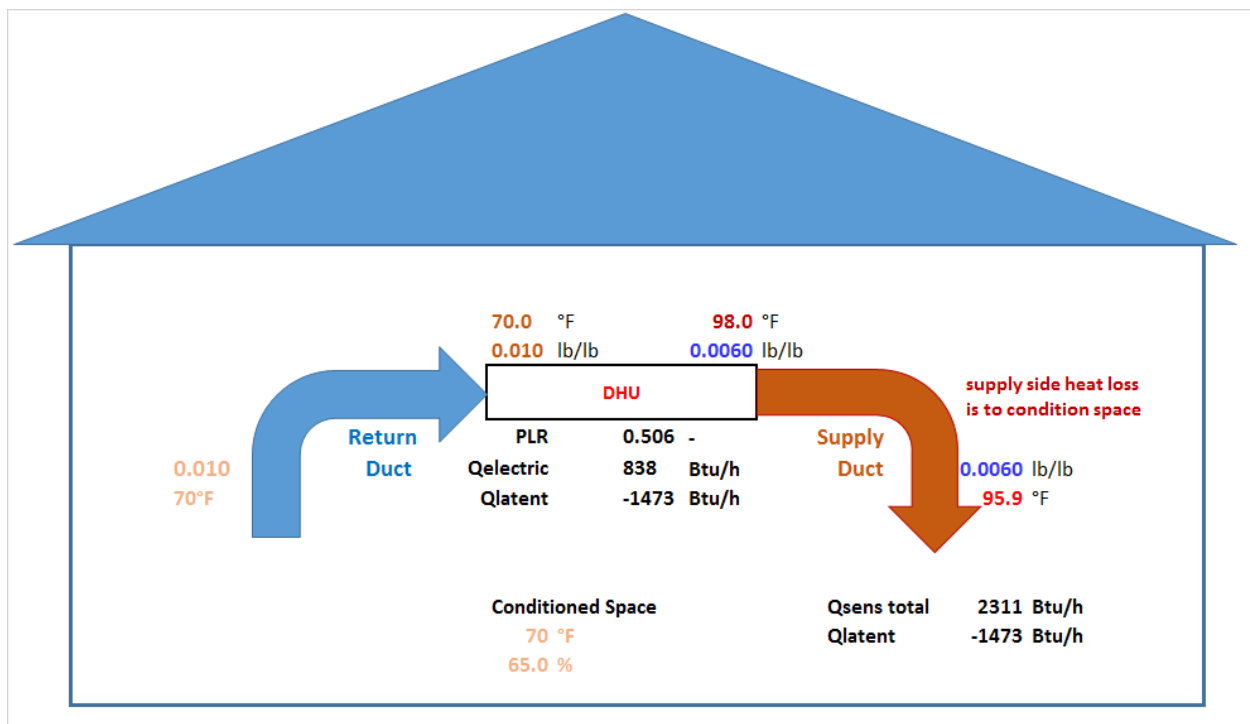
70.0 °F
0.010 lb/lb

98.0 °F
0.0060 lb/lb

DHU

supply side heat loss is to condition space

Return Duct

0.010
70°F

| PLR | 0.506 | - |
|---|---|---|
| Qelectric | 838 | Btu/h |
| Qlatent | -1473 | Btu/h |

Supply Duct

0.0060 lb/lb
95.9 °F

Conditioned Space
70 °F
65.0 %

| Qsens total | 2311 | Btu/h |
|---|---|---|
| Qlatent | -1473 | Btu/h |